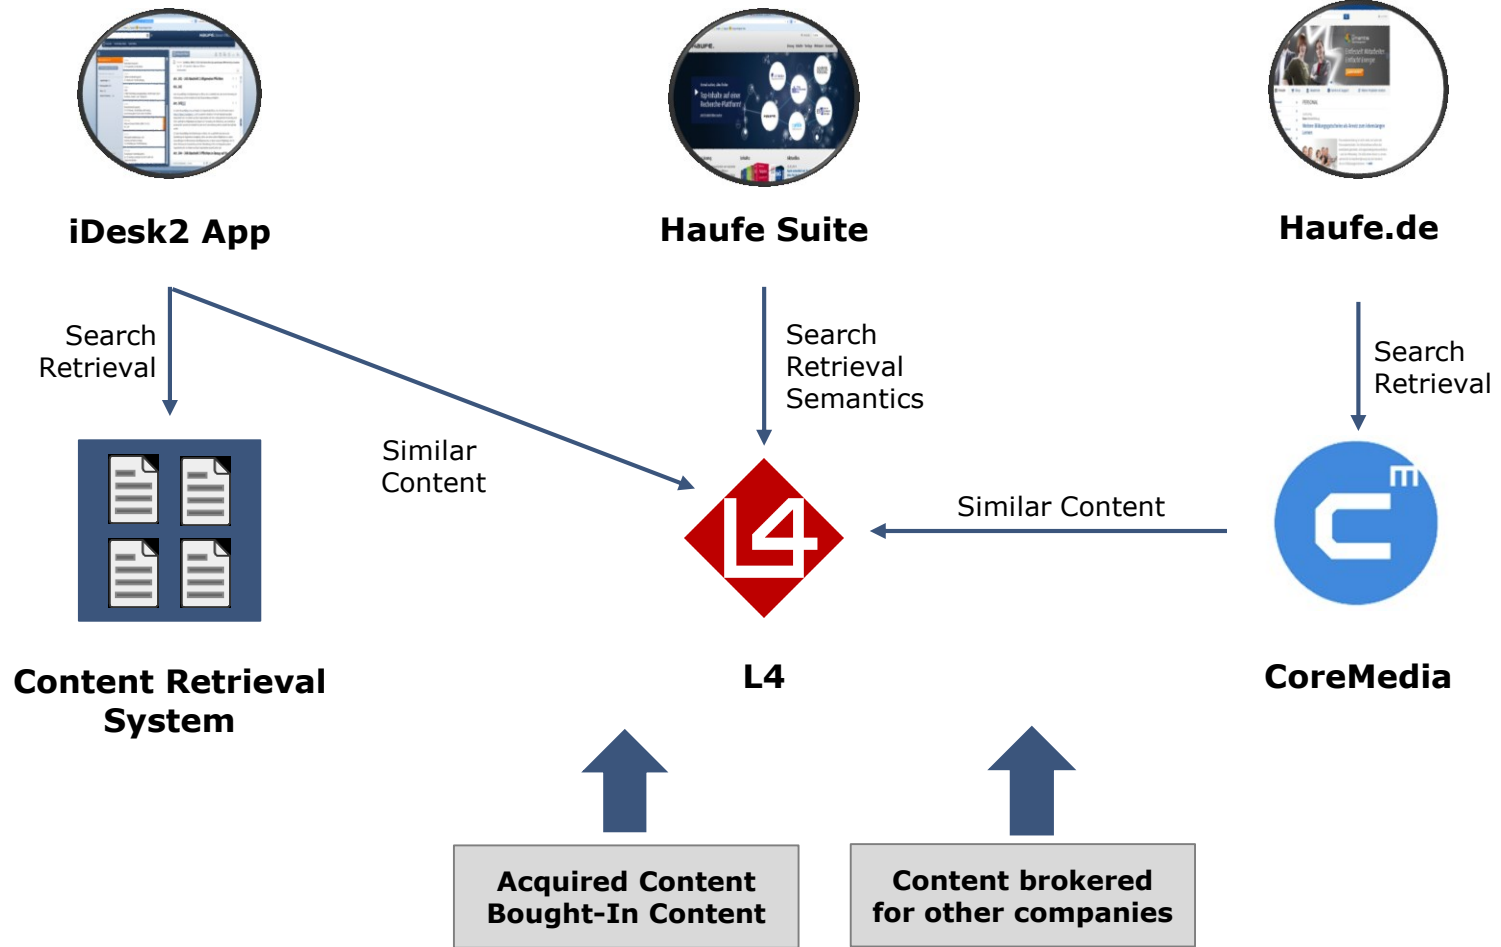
iDesk2 App

Haufe Suite

Haufe.de

Search Retrieval

Similar Content

Search Retrieval Semantics

Search Retrieval

Similar Content

Content Retrieval System

L4

CoreMedia

Acquired Content Bought-In Content

Content brokered for other companies